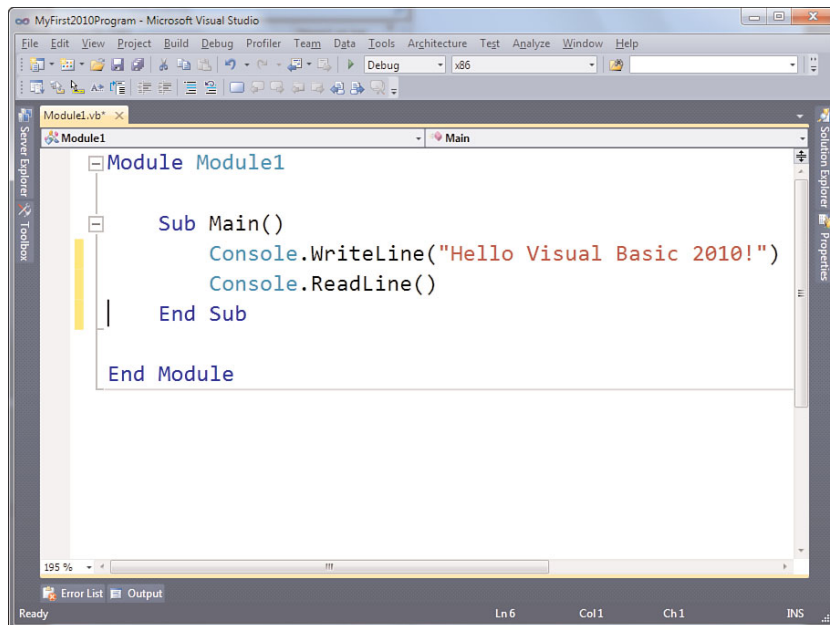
MyFirst2010Program - Microsoft Visual Studio

File Edit View Project Build Debug Profiler Team Data Tools Architecture Test Analyze Window Help

Debug x86

Server Explorer Toolbox

Module1.vb*

Module1 Main

Module Module1

Sub Main()
Console.WriteLine("Hello Visual Basic 2010!")
Console.ReadLine()
End Sub

End Module

Solution Explorer Properties

195 %

Error List Output

Ready Ln 6 Col 1 Ch 1 INS